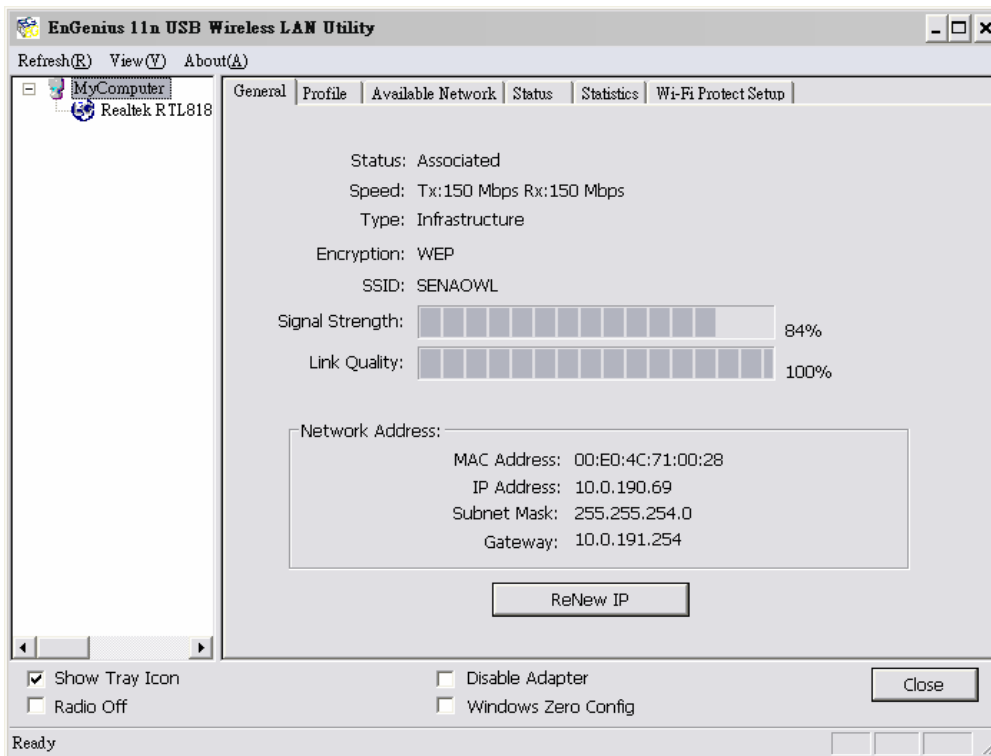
EnGenius 11n USB Wireless LAN Utility

Refresh(R) View(V) About(A)

MyComputer
Realtek RTL818

General | Profile | Available Network | Status | Statistics | Wi-Fi Protect Setup

Status: Associated
Speed: Tx:150 Mbps Rx:150 Mbps
Type: Infrastructure
Encryption: WEP
SSID: SENAOWL
Signal Strength: 84%
Link Quality: 100%

Network Address:
MAC Address: 00:E0:4C:71:00:28
IP Address: 10.0.190.69
Subnet Mask: 255.255.254.0
Gateway: 10.0.191.254

ReNew IP

Show Tray Icon
Radio Off
Disable Adapter
Windows Zero Config
Close

Ready